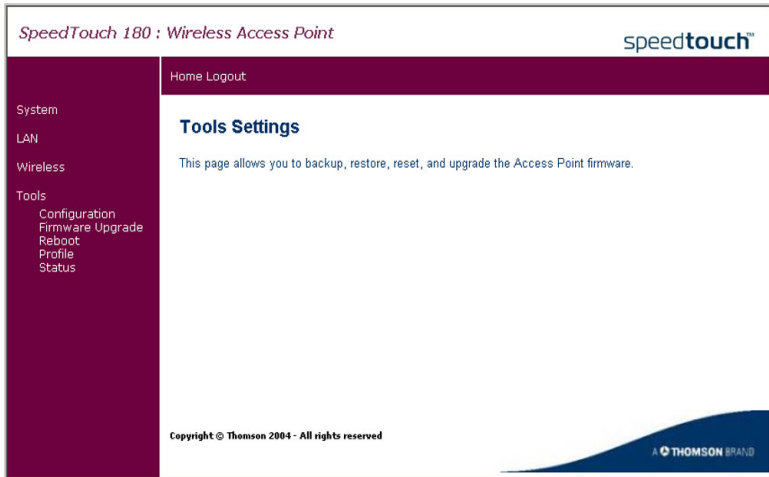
SpeedTouch 180 : Wireless Access Point

speedtouch™

Home Logout

System

LAN

Wireless

Tools
Configuration
Firmware Upgrade
Reboot
Profile
Status

Tools Settings

This page allows you to backup, restore, reset, and upgrade the Access Point firmware.

Copyright © Thomson 2004 - All rights reserved

A THOMSON BRAND